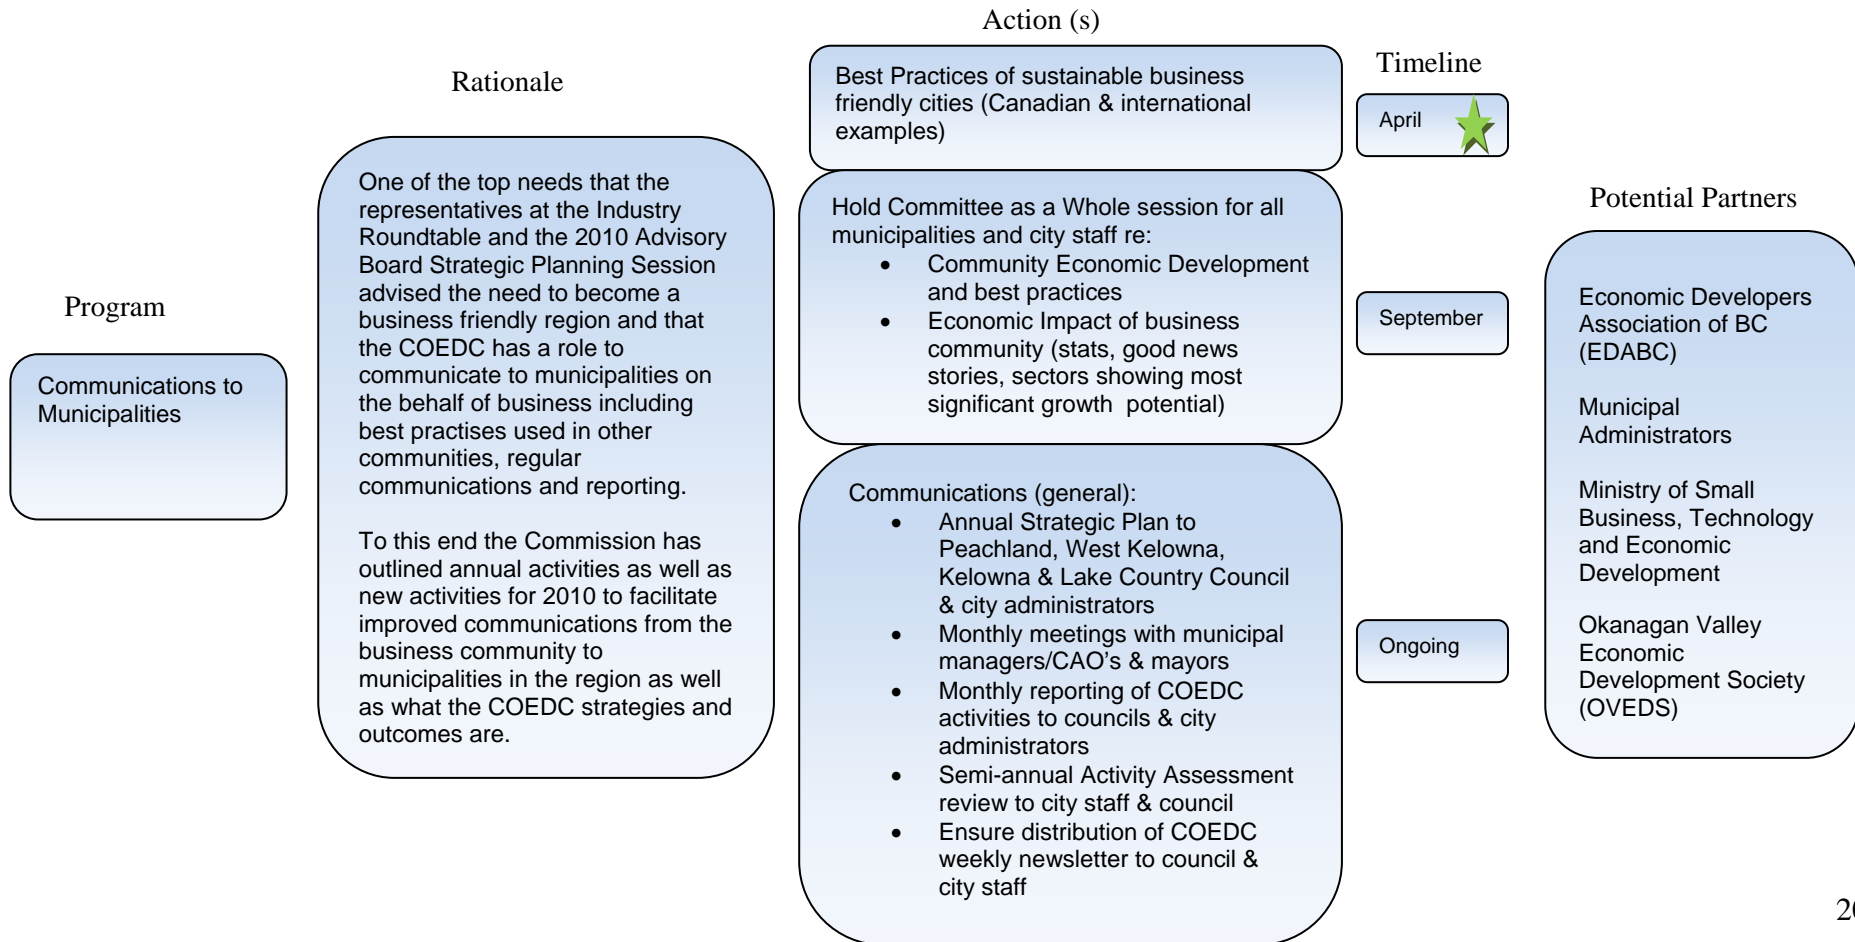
Program

Communications to Municipalities

Rationale

One of the top needs that the representatives at the Industry Roundtable and the 2010 Advisory Board Strategic Planning Session advised the need to become a business friendly region and that the COEDC has a role to communicate to municipalities on the behalf of business including best practises used in other communities, regular communications and reporting.

To this end the Commission has outlined annual activities as well as new activities for 2010 to facilitate improved communications from the business community to municipalities in the region as well as what the COEDC strategies and outcomes are.

Action (s)

Best Practices of sustainable business friendly cities (Canadian & international examples)

Hold Committee as a Whole session for all municipalities and city staff re:
- Community Economic Development and best practices
- Economic Impact of business community (stats, good news stories, sectors showing most significant growth potential)

Communications (general):
- Annual Strategic Plan to Peachland, West Kelowna, Kelowna & Lake Country Council & city administrators
- Monthly meetings with municipal managers/CAO's & mayors
- Monthly reporting of COEDC activities to councils & city administrators
- Semi-annual Activity Assessment review to city staff & council
- Ensure distribution of COEDC weekly newsletter to council & city staff

Timeline

April

September

Ongoing

Potential Partners

Economic Developers Association of BC (EDABC)

Municipal Administrators

Ministry of Small Business, Technology and Economic Development

Okanagan Valley Economic Development Society (OVEDS)

2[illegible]